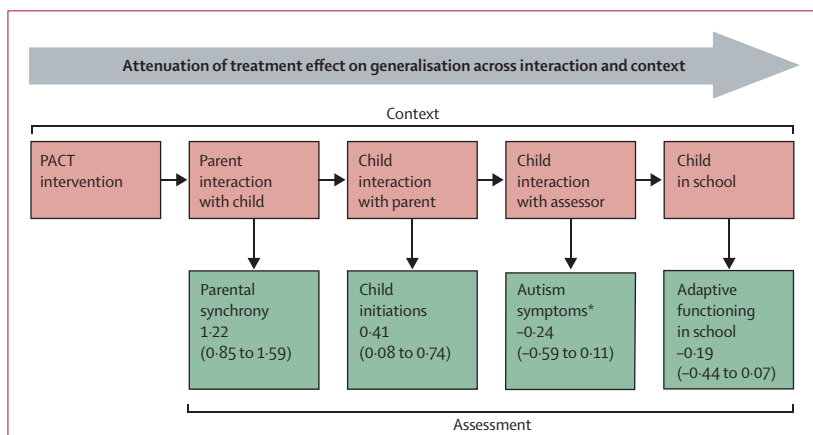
Attenuation of treatment effect on generalisation across interaction and context

Context

PACT intervention

Parent interaction with child

Child interaction with parent

Child interaction with assessor

Child in school

Parental synchrony 1·22 (0·85 to 1·59)

Child initiations 0·41 (0·08 to 0·74)

Autism symptoms* –0·24 (–0·59 to 0·11)

Adaptive functioning in school –0·19 (–0·44 to 0·07)

Assessment